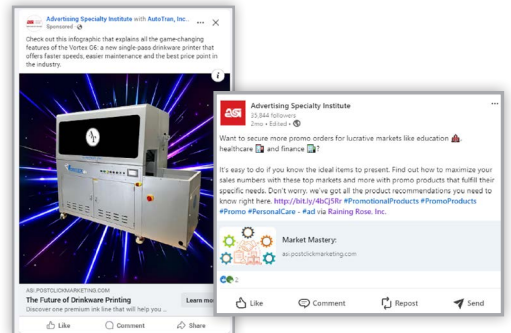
Advertising Specialty Institute with AutoTran, Inc...
Sponsored

Check out this infographic that explains all the game-changing features of the Vortex 06, a new single-pass drinkware printer that offers faster speeds, easier maintenance and the best price point in the industry.

ASI.POSTCLICKMARKETING.COM
The Future of Drinkware Printing
Discover one premium ink line that will help you ...
Learn mo

Like
Comment
Share

Advertising Specialty Institute
25,944 followers
2mo • Edited

Want to secure more promo orders for lucrative markets like education 🏫, healthcare 🏥 and finance 🏦?

It's easy to do if you know the ideal items to present. Find out how to maximize your sales numbers with these top markets and more with promo products that fulfill their specific needs. Don't worry, we've got all the product recommendations you need to know right here. http://bit.ly/4bCJ5Rr #PromotionalProducts #PromoProducts #Promo #PersonalCare - #ad via Raining Rose, Inc.

Market Mastery:
asi.postclickmarketing.com

2

Like
Comment
Repost
Send